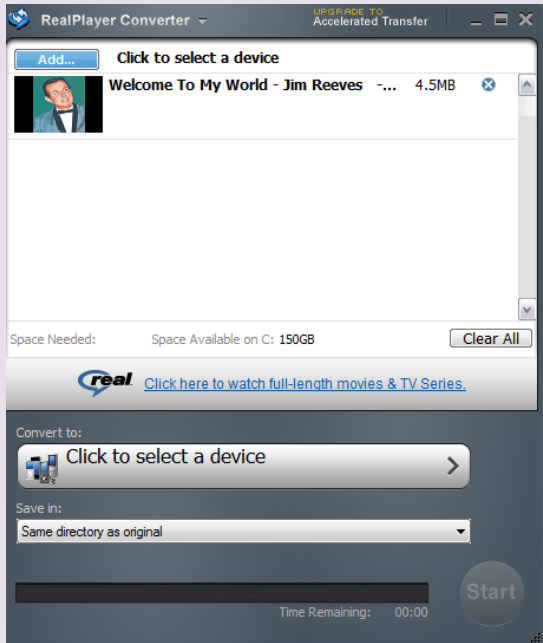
RealPlayer Converter
UPGRADE TO
Accelerated Transfer

Add...
Click to select a device

Welcome To My World - Jim Reeves -... 4.5MB

Space Needed:
Space Available on C: 150GB
Clear All

real
Click here to watch full-length movies & TV Series.

Convert to:
Click to select a device

Save in:
Same directory as original

Time Remaining: 00:00
Start